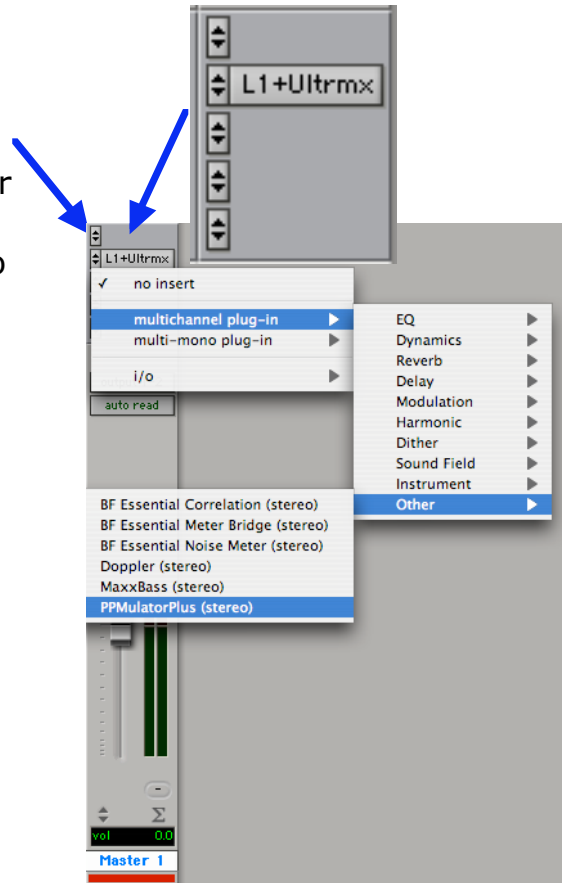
L1+Ultrmx

r

o

L1+Ultrmx

✓ no insert

multichannel plug-in

multi-mono plug-in

i/o

auto read

EQ
Dynamics
Reverb
Delay
Modulation
Harmonic
Dither
Sound Field
Instrument
Other

BF Essential Correlation (stereo)
BF Essential Meter Bridge (stereo)
BF Essential Noise Meter (stereo)
Doppler (stereo)
MaxxBass (stereo)
PPMulatorPlus (stereo)

Σ

vol 0.0

Master 1